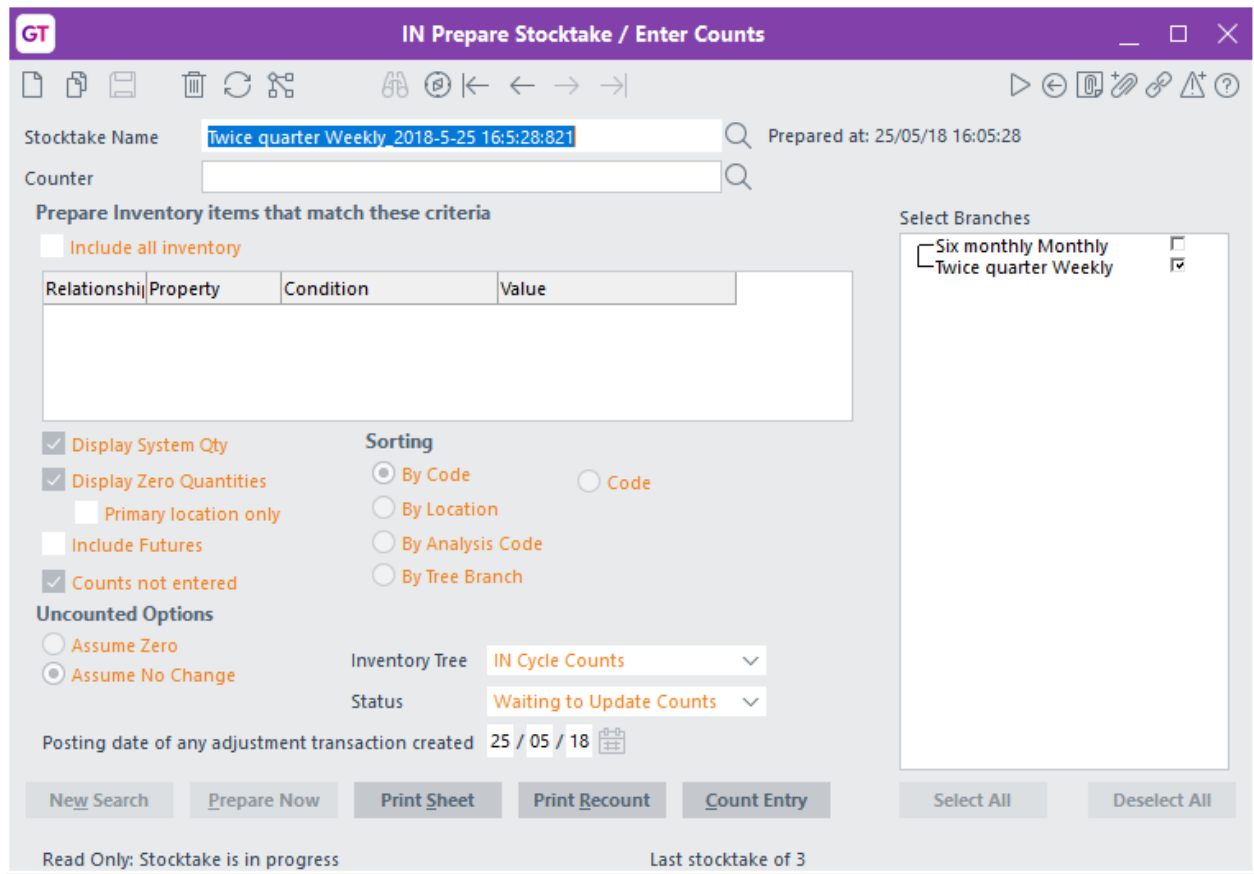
GT IN Prepare Stocktake / Enter Counts

Stocktake Name Twice quarter Weekly_2018-5-25 16:5:28:821
Prepared at: 25/05/18 16:05:28

Counter

Prepare Inventory items that match these criteria

Include all inventory

| Relationshi | Property | Condition | Value |
|---|---|---|---|

Display System Qty
Display Zero Quantities
Primary location only
Include Futures
Counts not entered

Sorting
By Code
By Location
By Analysis Code
By Tree Branch
Code

Uncounted Options
Assume Zero
Assume No Change

Inventory Tree IN Cycle Counts
Status Waiting to Update Counts

Posting date of any adjustment transaction created 25 / 05 / 18

Select Branches
Six monthly Monthly
Twice quarter Weekly

New Search Prepare Now Print Sheet Print Recount Count Entry Select All Deselect All

Read Only: Stocktake is in progress
Last stocktake of 3